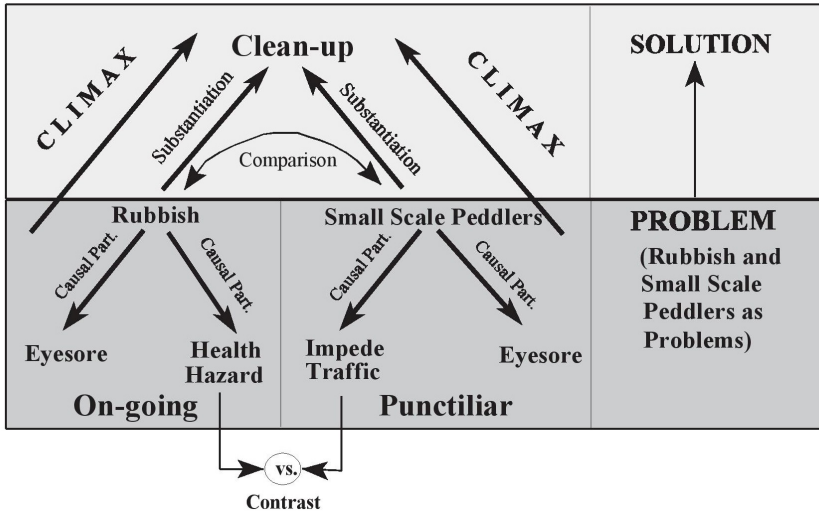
CLIMAX

Clean-up

Substantiation

Substantiation

CLIMAX

SOLUTION

Comparison

Rubbish

Small Scale Peddlers

PROBLEM

(Rubbish and Small Scale Peddlers as Problems)

Causal Part.

Causal Part.

Causal Part.

Causal Part.

Eyesore

Health Hazard

Impede Traffic

Eyesore

On-going

Punctiliar

vs.

Contrast